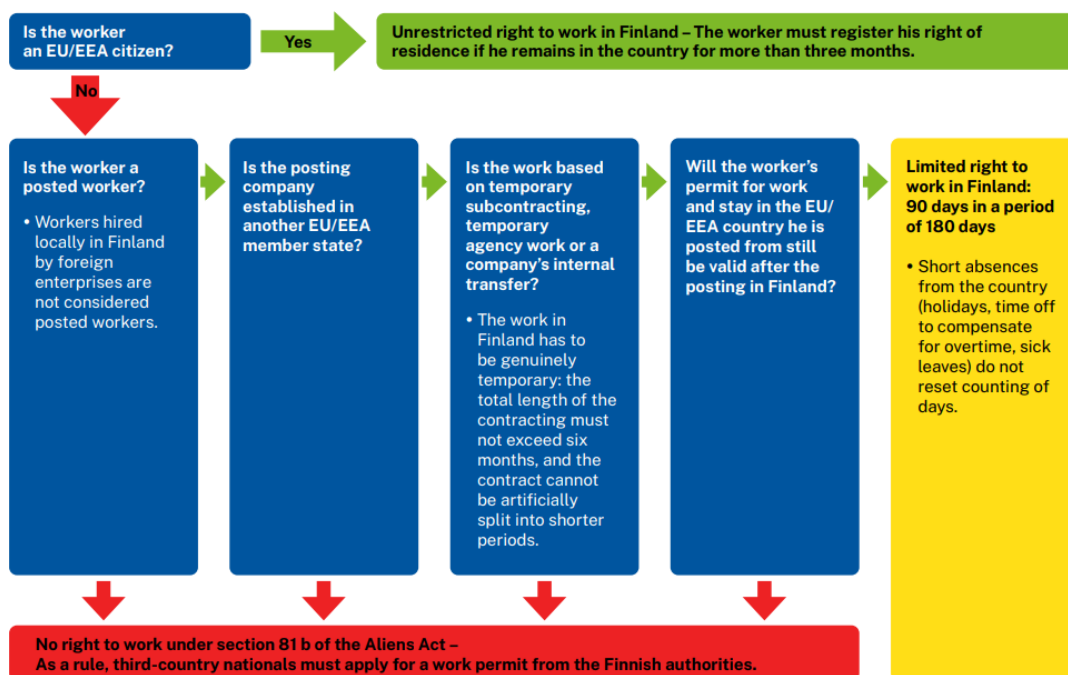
Is the worker an EU/EEA citizen?

Yes

Unrestricted right to work in Finland – The worker must register his right of residence if he remains in the country for more than three months.

No

Is the worker a posted worker?

• Workers hired locally in Finland by foreign enterprises are not considered posted workers.

Is the posting company established in another EU/EEA member state?

Is the work based on temporary subcontracting, temporary agency work or a company's internal transfer?

• The work in Finland has to be genuinely temporary: the total length of the contracting must not exceed six months, and the contract cannot be artificially split into shorter periods.

Will the worker's permit for work and stay in the EU/EEA country he is posted from still be valid after the posting in Finland?

Limited right to work in Finland: 90 days in a period of 180 days

• Short absences from the country (holidays, time off to compensate for overtime, sick leaves) do not reset counting of days.

No right to work under section 81 b of the Aliens Act – As a rule, third-country nationals must apply for a work permit from the Finnish authorities.